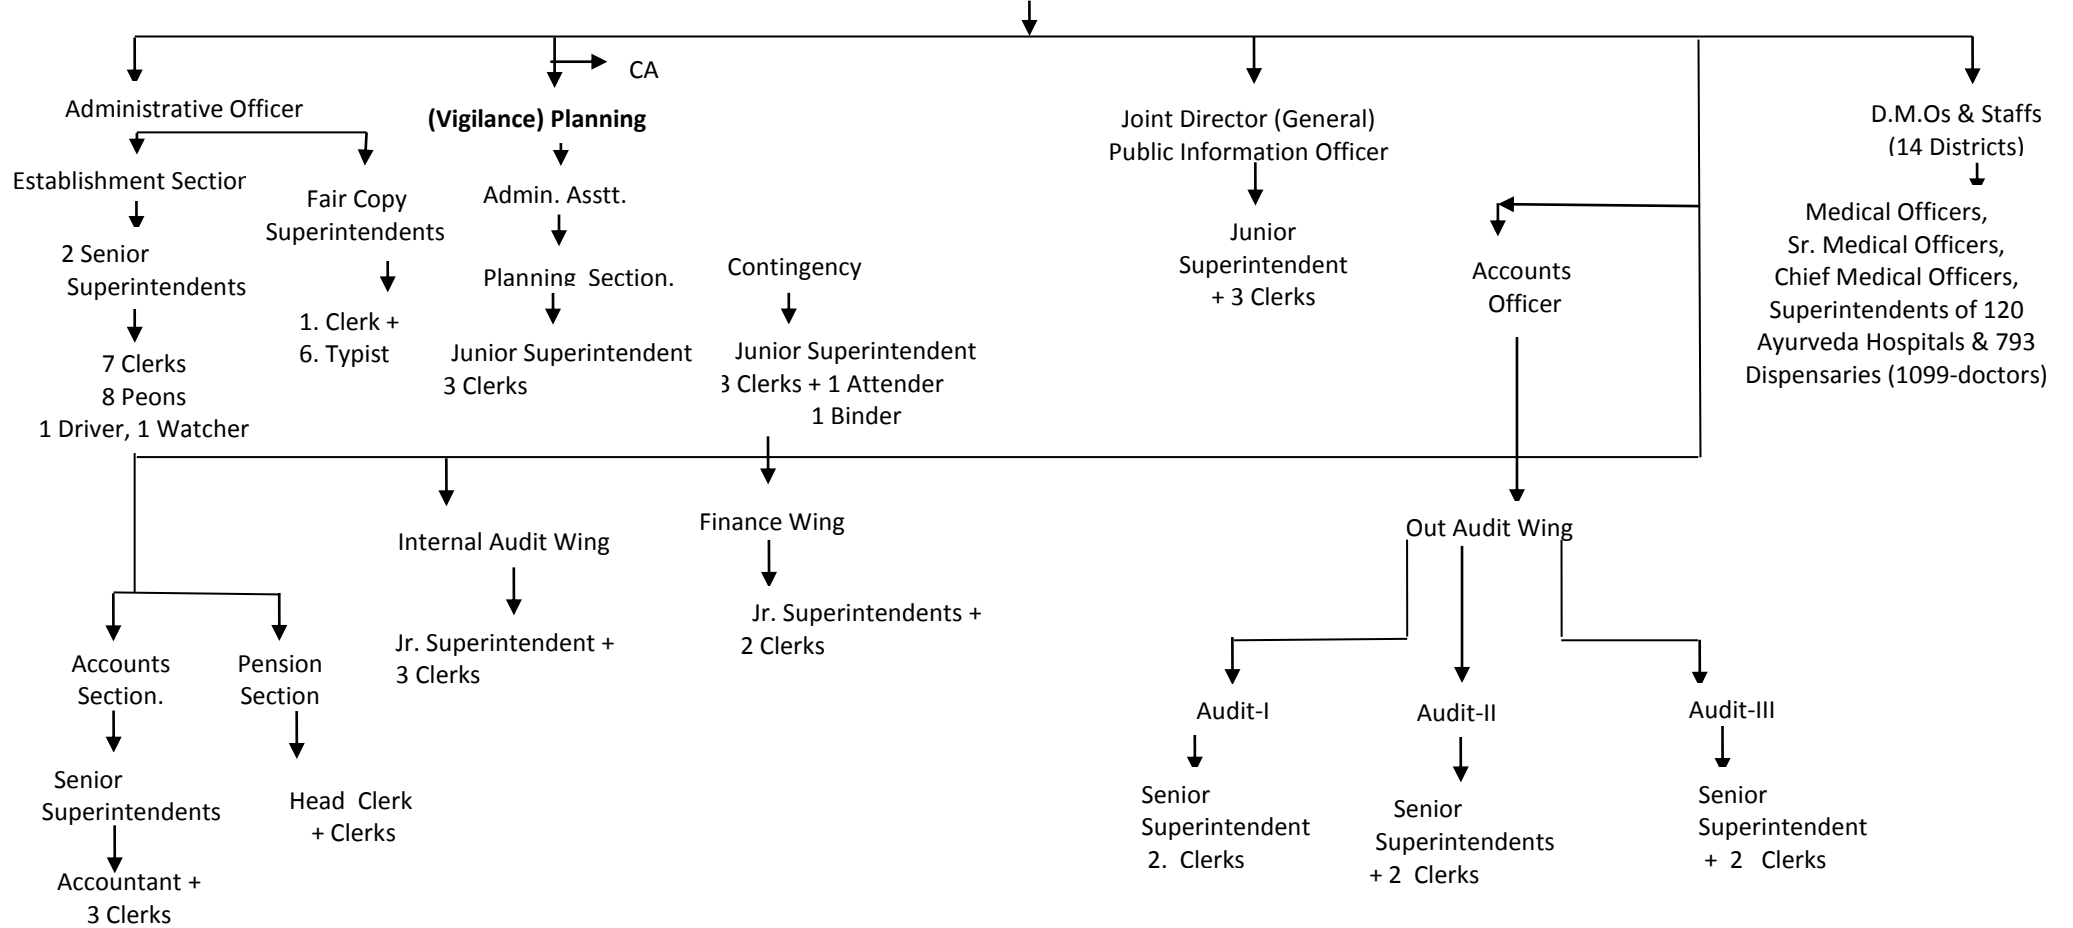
CA

Administrative Officer

(Vigilance) Planning

Joint Director (General) Public Information Officer

D.M.Os & Staffs (14 Districts)

Establishment Section

2 Senior Superintendents

7 Clerks
8 Peons
1 Driver, 1 Watcher

Fair Copy Superintendents

1. Clerk +
6. Typist

Admin. Asstt.

Planning Section.

Junior Superintendent
3 Clerks

Contingency

Junior Superintendent
3 Clerks + 1 Attender
1 Binder

Junior Superintendent + 3 Clerks

Accounts Officer

Medical Officers,
Sr. Medical Officers,
Chief Medical Officers,
Superintendents of 120 Ayurveda Hospitals & 793 Dispensaries (1099-doctors)

Internal Audit Wing

Jr. Superintendent +
3 Clerks

Finance Wing

Jr. Superintendents +
2 Clerks

Out Audit Wing

Accounts Section.

Senior Superintendents

Accountant +
3 Clerks

Pension Section

Head Clerk
+ Clerks

Audit-I

Senior Superintendent
2. Clerks

Audit-II

Senior Superintendents
+ 2 Clerks

Audit-III

Senior Superintendent
+ 2 Clerks